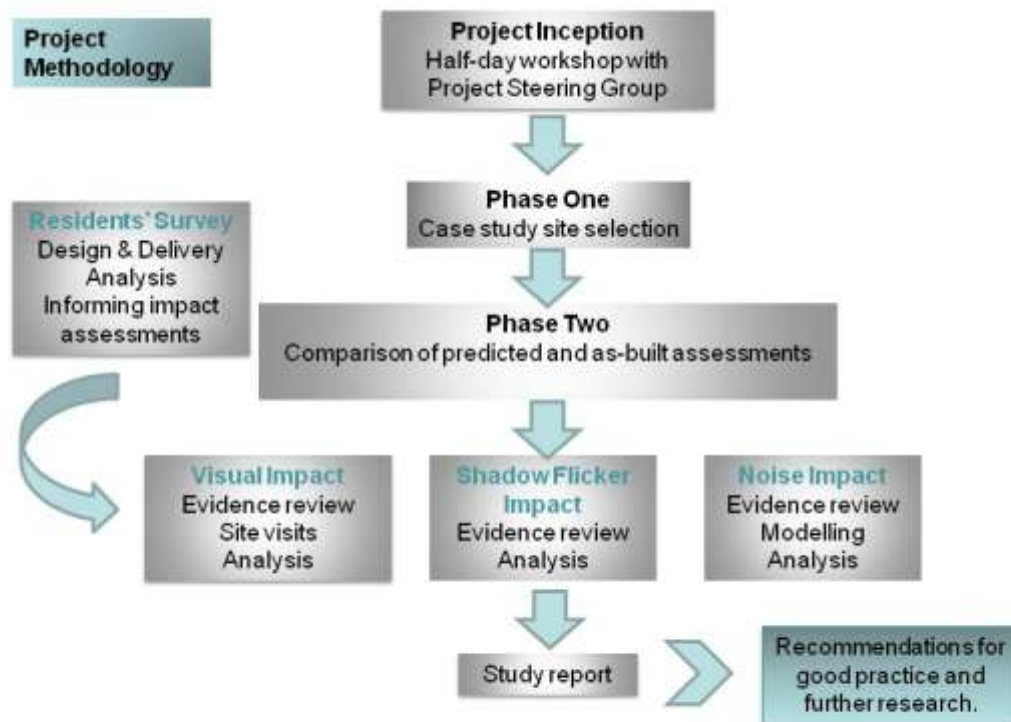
Project Methodology

Project Inception
Half-day workshop with Project Steering Group

Phase One
Case study site selection

Residents' Survey
Design & Delivery
Analysis
Informing impact assessments

Phase Two
Comparison of predicted and as-built assessments

Visual Impact
Evidence review
Site visits
Analysis

Shadow Flicker Impact
Evidence review
Analysis

Noise Impact
Evidence review
Modelling
Analysis

Study report

Recommendations for good practice and further research.